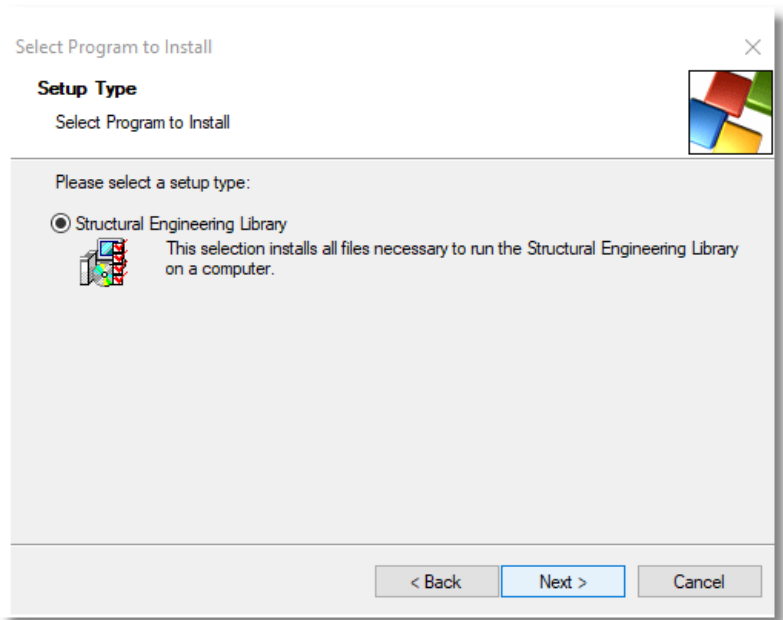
Select Program to Install

Setup Type

Select Program to Install

Please select a setup type:

Structural Engineering Library

This selection installs all files necessary to run the Structural Engineering Library on a computer.

< Back

Next >

Cancel